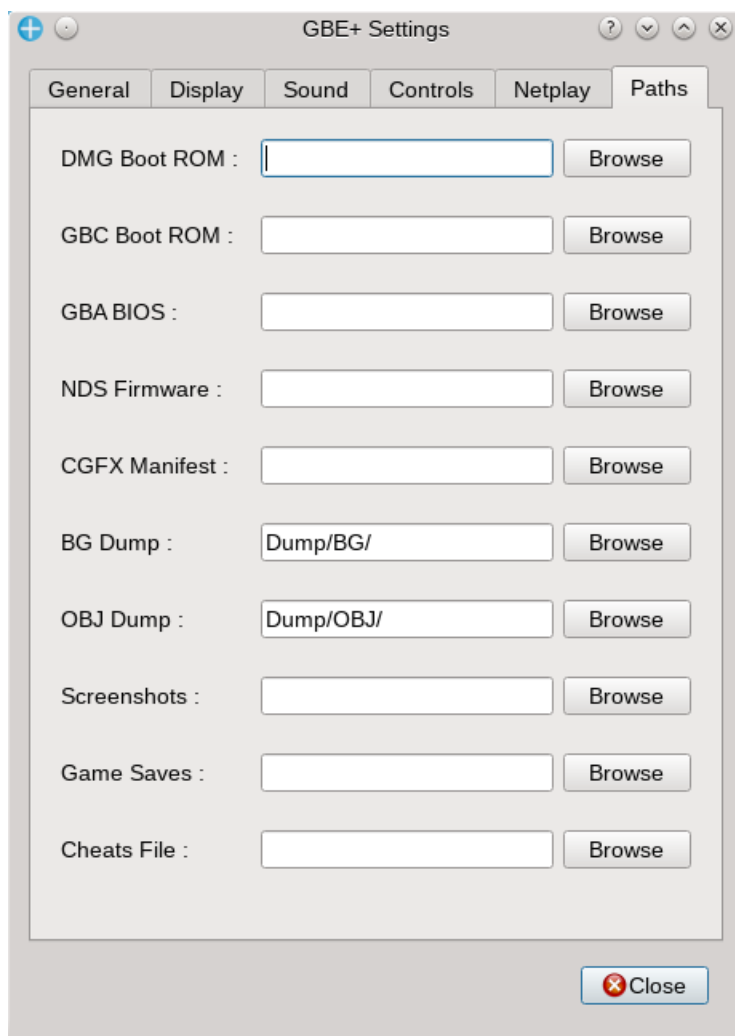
GBE+ Settings

General | Display | Sound | Controls | Netplay | Paths

DMG Boot ROM : Browse

GBC Boot ROM : Browse

GBA BIOS : Browse

NDS Firmware : Browse

CGFX Manifest : Browse

BG Dump : Dump/BG/ Browse

OBJ Dump : Dump/OBJ/ Browse

Screenshots : Browse

Game Saves : Browse

Cheats File : Browse

Close